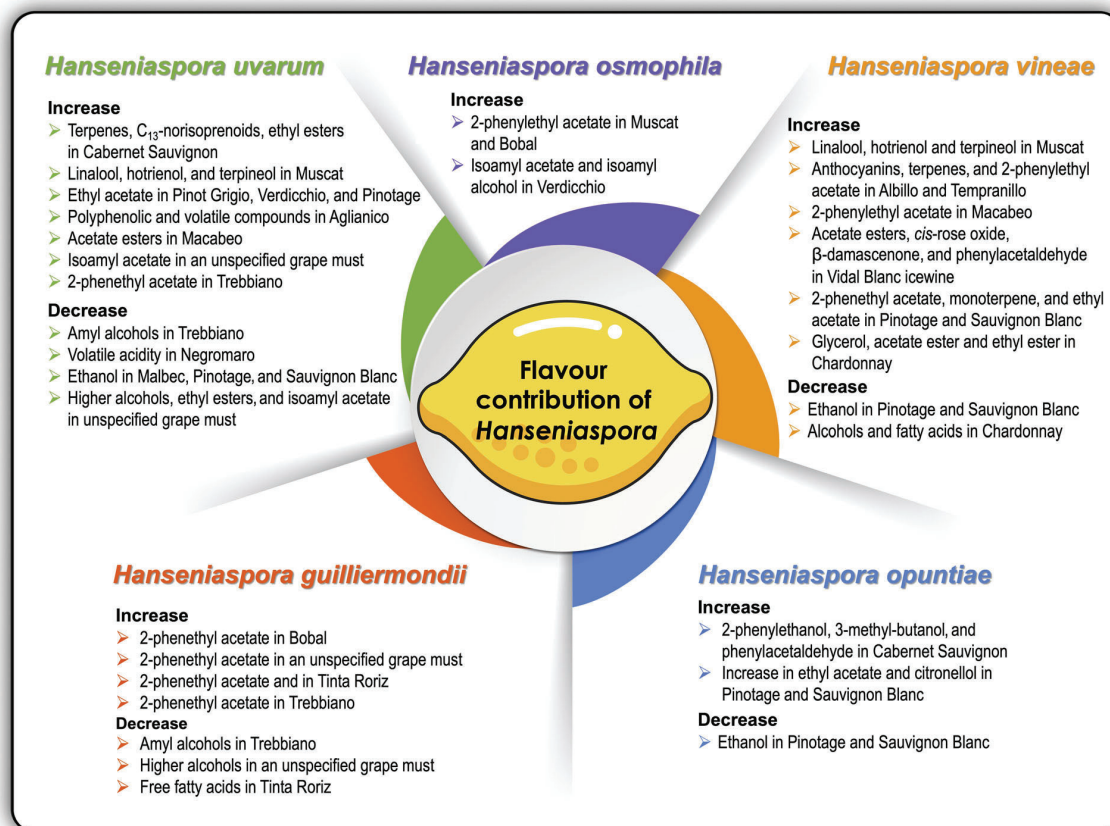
Hanseniaspora uvarum

Increase
➢ Terpenes, $C_{13}$-norisoprenoids, ethyl esters in Cabernet Sauvignon
➢ Linalool, hotrienol, and terpineol in Muscat
➢ Ethyl acetate in Pinot Grigio, Verdicchio, and Pinotage
➢ Polyphenolic and volatile compounds in Aglianico
➢ Acetate esters in Macabeo
➢ Isoamyl acetate in an unspecified grape must
➢ 2-phenethyl acetate in Trebbiano

Decrease
➢ Amyl alcohols in Trebbiano
➢ Volatile acidity in Negromaro
➢ Ethanol in Malbec, Pinotage, and Sauvignon Blanc
➢ Higher alcohols, ethyl esters, and isoamyl acetate in unspecified grape must

Hanseniaspora osmophila

Increase
➢ 2-phenylethyl acetate in Muscat and Bobal
➢ Isoamyl acetate and isoamyl alcohol in Verdicchio

Hanseniaspora vineae

Increase
➢ Linalool, hotrienol and terpineol in Muscat
➢ Anthocyanins, terpenes, and 2-phenylethyl acetate in Albillo and Tempranillo
➢ 2-phenylethyl acetate in Macabeo
➢ Acetate esters, cis-rose oxide, β-damascenone, and phenylacetaldehyde in Vidal Blanc icewine
➢ 2-phenethyl acetate, monoterpene, and ethyl acetate in Pinotage and Sauvignon Blanc
➢ Glycerol, acetate ester and ethyl ester in Chardonnay

Decrease
➢ Ethanol in Pinotage and Sauvignon Blanc
➢ Alcohols and fatty acids in Chardonnay

Flavour contribution of Hanseniaspora

Hanseniaspora guilliermondii

Increase
➢ 2-phenethyl acetate in Bobal
➢ 2-phenethyl acetate in an unspecified grape must
➢ 2-phenethyl acetate and in Tinta Roriz
➢ 2-phenethyl acetate in Trebbiano

Decrease
➢ Amyl alcohols in Trebbiano
➢ Higher alcohols in an unspecified grape must
➢ Free fatty acids in Tinta Roriz

Hanseniaspora opuntiae

Increase
➢ 2-phenylethanol, 3-methyl-butanol, and phenylacetaldehyde in Cabernet Sauvignon
➢ Increase in ethyl acetate and citronellol in Pinotage and Sauvignon Blanc

Decrease
➢ Ethanol in Pinotage and Sauvignon Blanc